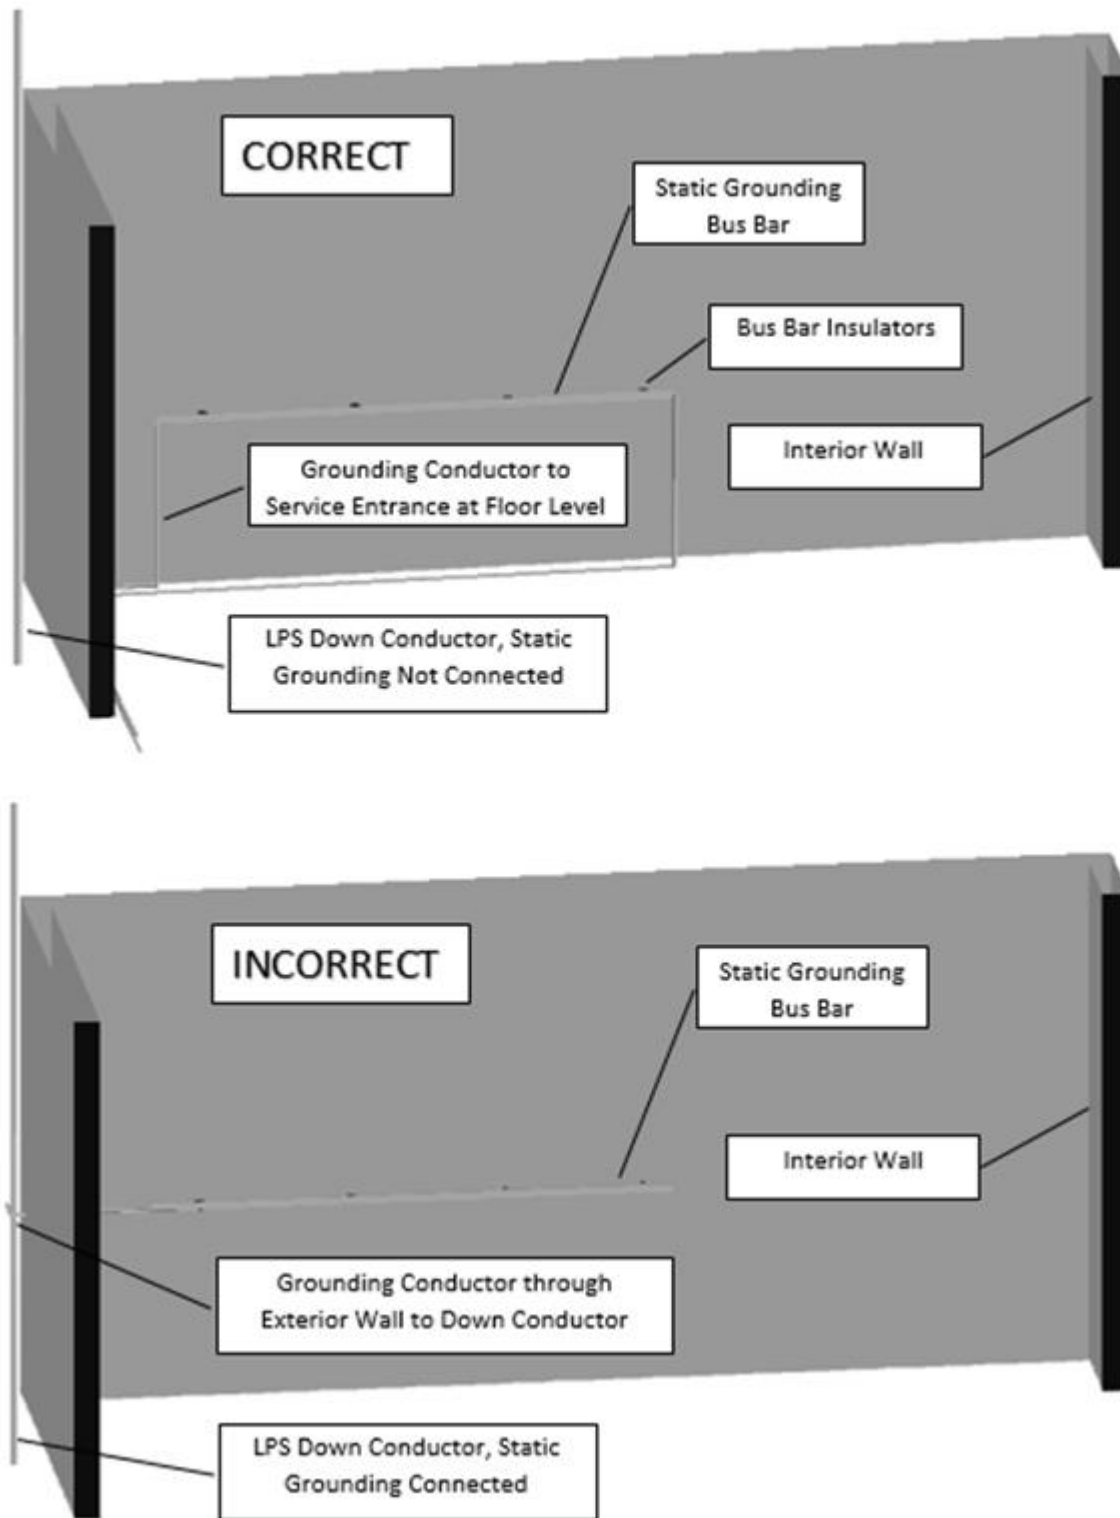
CORRECT

Static Grounding Bus Bar

Bus Bar Insulators

Interior Wall

Grounding Conductor to Service Entrance at Floor Level

LPS Down Conductor, Static Grounding Not Connected

INCORRECT

Static Grounding Bus Bar

Interior Wall

Grounding Conductor through Exterior Wall to Down Conductor

LPS Down Conductor, Static Grounding Connected